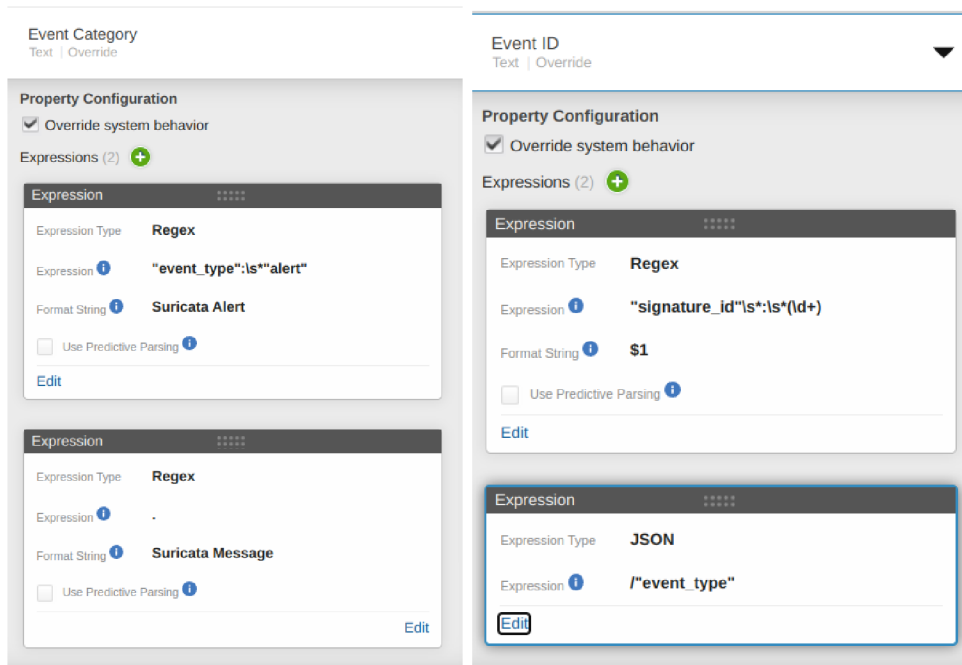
Event Category
Text | Override

Property Configuration
Override system behavior
Expressions (2)

Expression
Expression Type Regex
Expression "event_type":\s*"alert"
Format String Suricata Alert
Use Predictive Parsing
Edit

Expression
Expression Type Regex
Expression .
Format String Suricata Message
Use Predictive Parsing
Edit

Event ID
Text | Override

Property Configuration
Override system behavior
Expressions (2)

Expression
Expression Type Regex
Expression "signature_id"\s*:\s*(\d+)
Format String $1
Use Predictive Parsing
Edit

Expression
Expression Type JSON
Expression /"event_type"
Edit